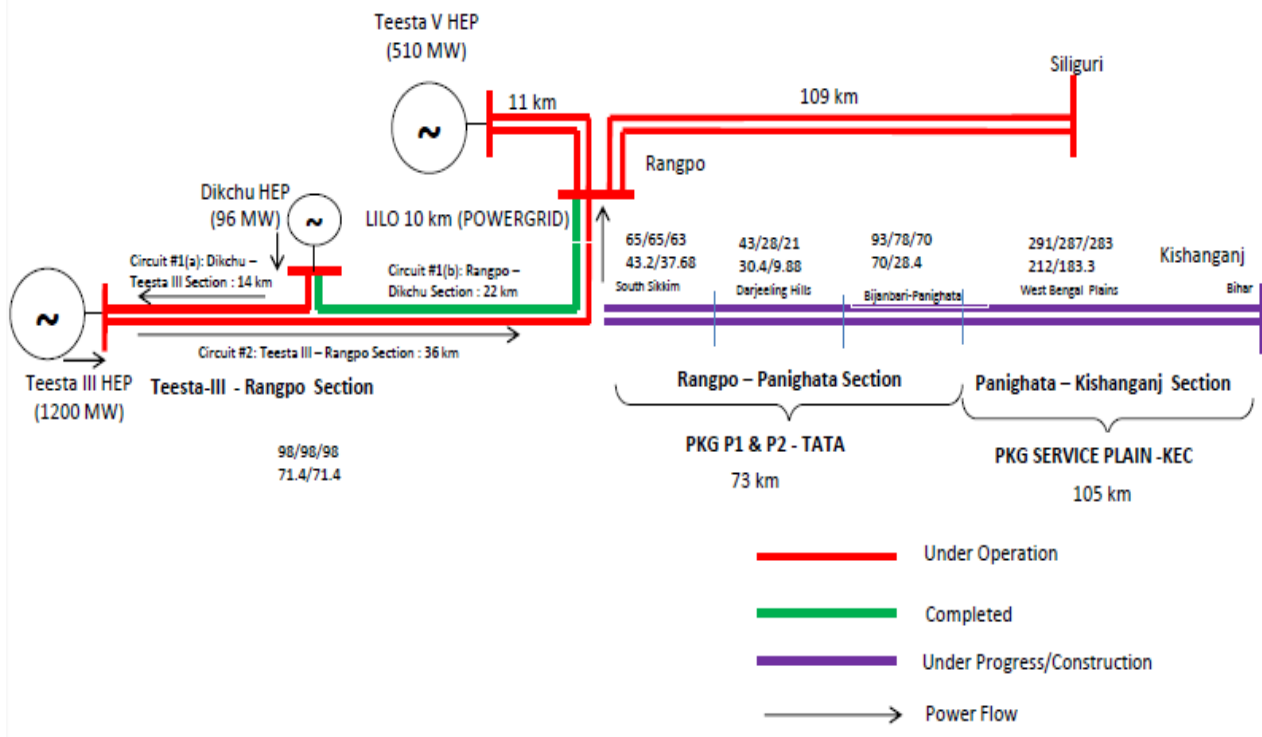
Teesta V HEP
(510 MW)

11 km

109 km

Siliguri

~

Rangpo

Dikchu HEP
(96 MW)

~

LILO 10 km (POWERGRID)

Circuit #1(a): Dikchu – Teesta III Section : 14 km

Circuit #1(b): Rangpo – Dikchu Section : 22 km

~

Circuit #2: Teesta III – Rangpo Section : 36 km

Teesta III HEP
(1200 MW)

Teesta-III - Rangpo Section

98/98/98
71.4/71.4

65/65/63
43.2/37.68
South Sikkim

43/28/21
30.4/9.88
Darjeeling Hills

93/78/70
70/28.4
Bijanbari-Panighata

291/287/283
212/183.3
West Bengal Plains

Kishanganj
Bihar

Rangpo – Panighata Section

PKG P1 & P2 - TATA

73 km

Panighata – Kishanganj Section

PKG SERVICE PLAIN -KEC

105 km

Under Operation

Completed

Under Progress/Construction

Power Flow